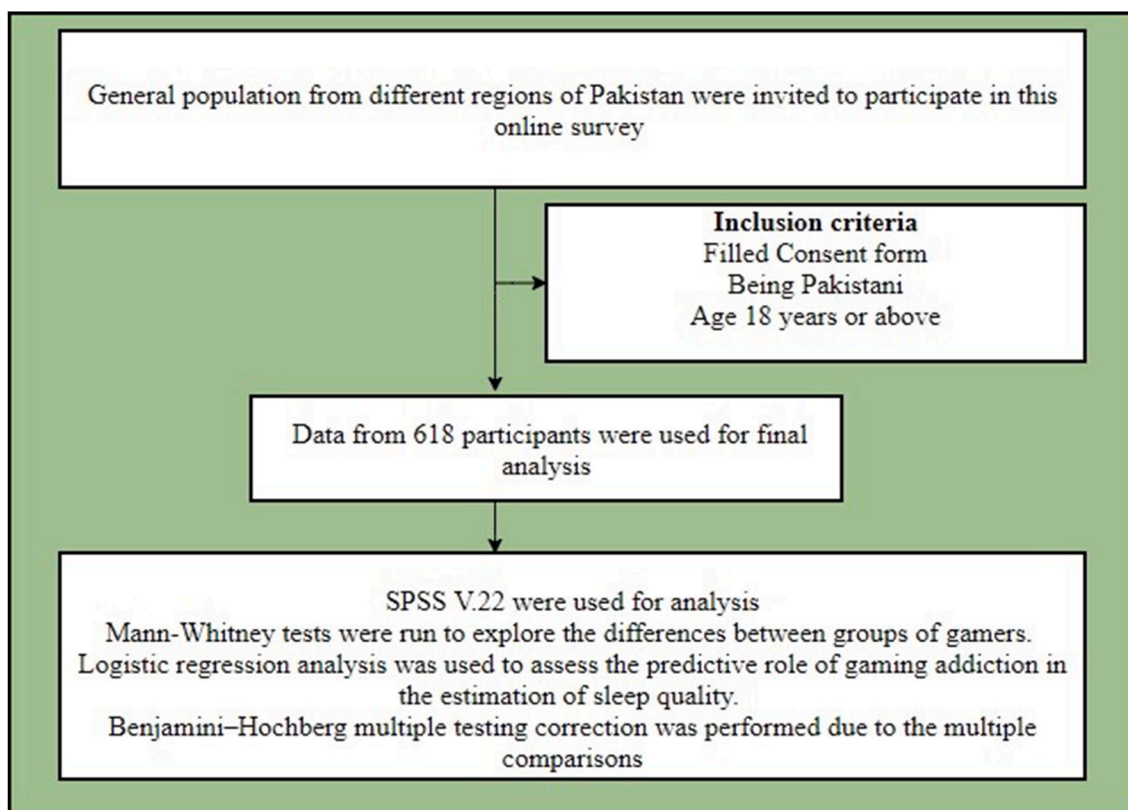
General population from different regions of Pakistan were invited to participate in this online survey

**Inclusion criteria**
Filled Consent form
Being Pakistani
Age 18 years or above

Data from 618 participants were used for final analysis

SPSS V.22 were used for analysis
Mann-Whitney tests were run to explore the differences between groups of gamers.
Logistic regression analysis was used to assess the predictive role of gaming addiction in the estimation of sleep quality.
Benjamini–Hochberg multiple testing correction was performed due to the multiple comparisons